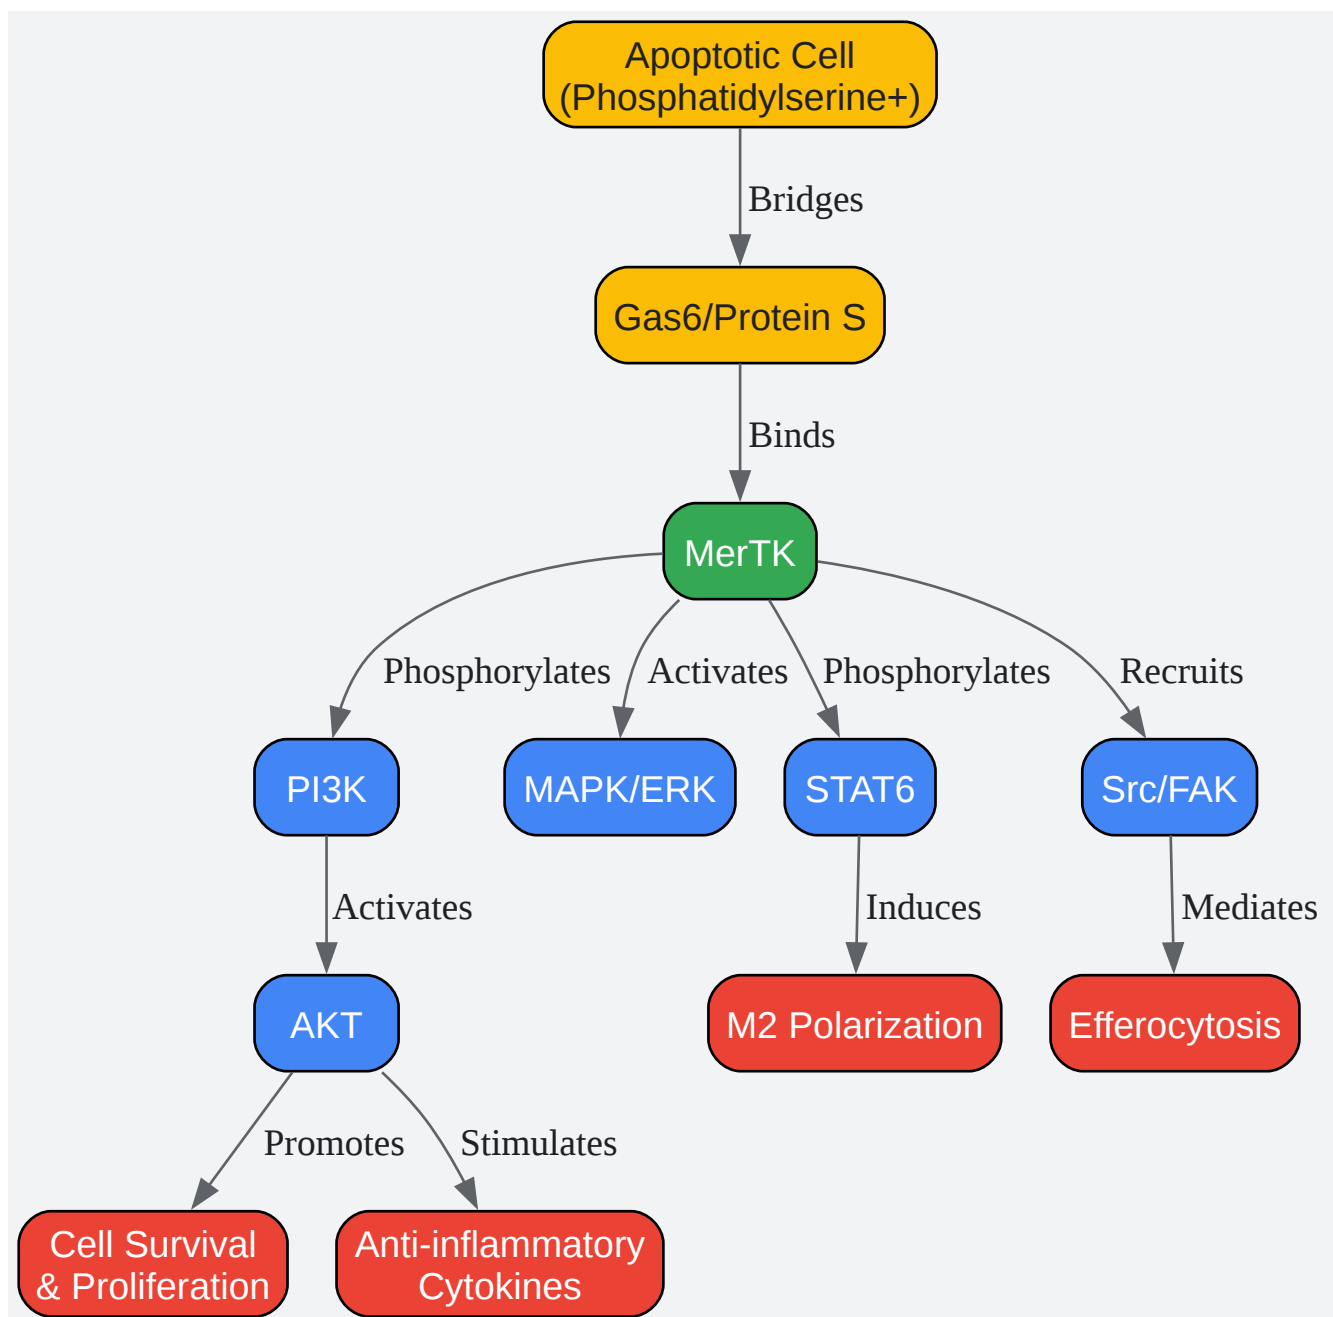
Apoptotic Cell (Phosphatidylserine+)

Bridges

Gas6/Protein S

Binds

MerTK

Phosphorylates

Activates

Phosphorylates

Recruits

PI3K

MAPK/ERK

STAT6

Src/FAK

Activates

Induces

Mediates

AKT

M2 Polarization

Efferocytosis

Promotes

Stimulates

Cell Survival & Proliferation

Anti-inflammatory Cytokines